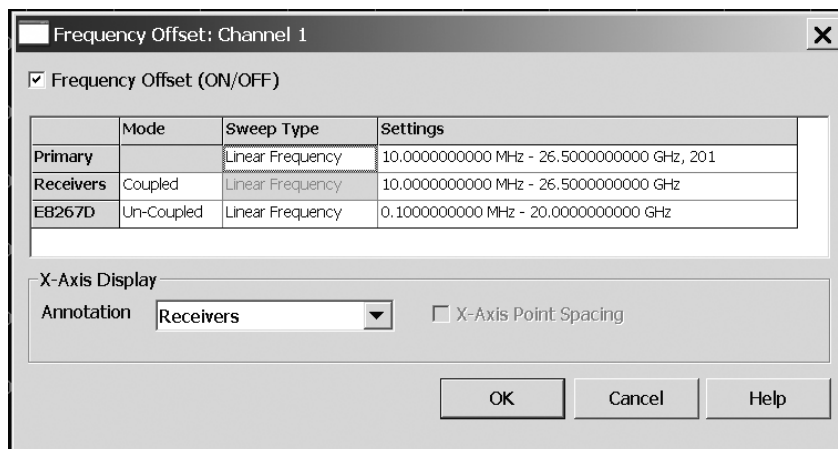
Frequency Offset: Channel 1

☑ Frequency Offset (ON/OFF)

| | Mode | Sweep Type | Settings |
|---|---|---|---|
| Primary | | Linear Frequency | 10.0000000000 MHz - 26.5000000000 GHz, 201 |
| Receivers | Coupled | Linear Frequency | 10.0000000000 MHz - 26.5000000000 GHz |
| E8267D | Un-Coupled | Linear Frequency | 0.1000000000 MHz - 20.0000000000 GHz |

X-Axis Display

Annotation Receivers

☐ X-Axis Point Spacing

OK Cancel Help